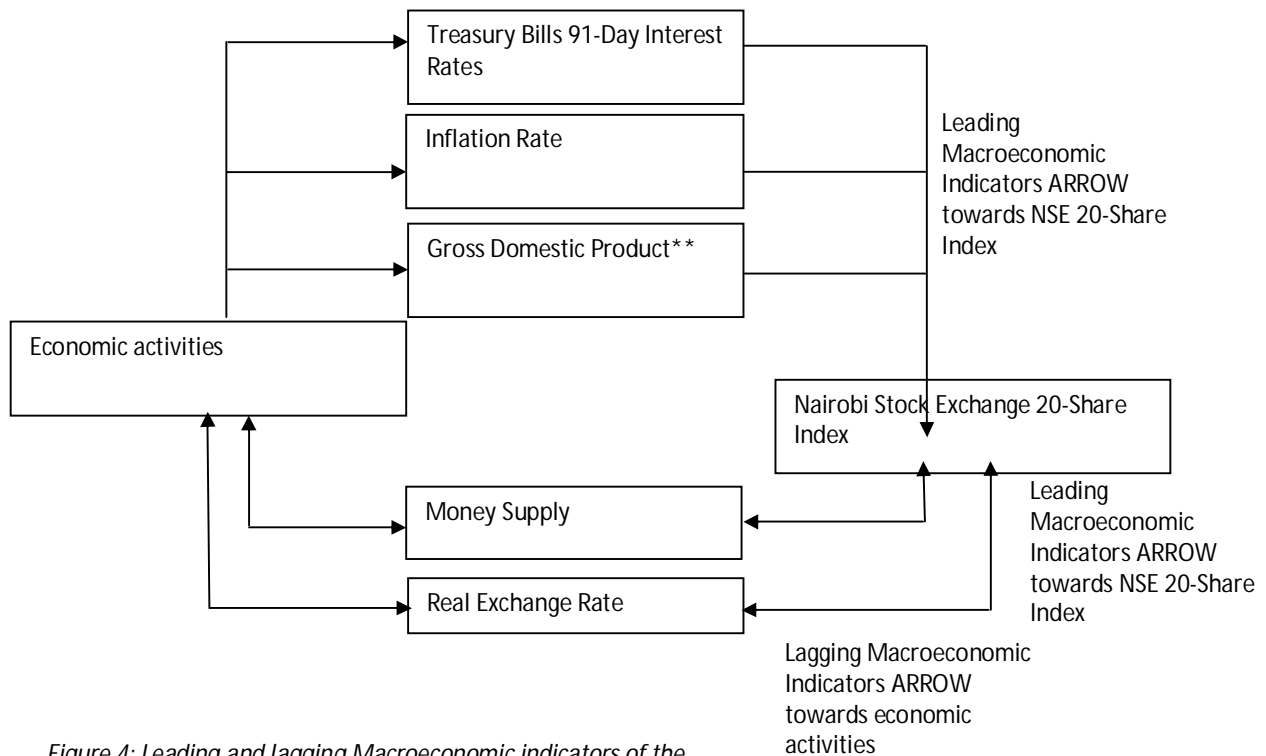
Treasury Bills 91-Day Interest Rates

Inflation Rate

Leading Macroeconomic Indicators ARROW towards NSE 20-Share Index

Gross Domestic Product**

Economic activities

Nairobi Stock Exchange 20-Share Index

Leading Macroeconomic Indicators ARROW towards NSE 20-Share Index

Money Supply

Real Exchange Rate

Lagging Macroeconomic Indicators ARROW towards economic activities

Figure 4: Leading and lagging Macroeconomic indicators of the